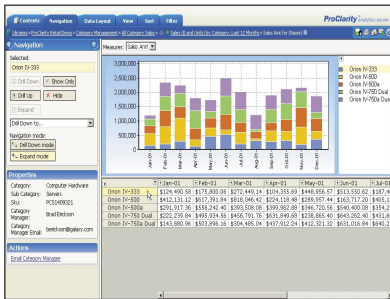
Contents Navigation Data Layout View Sort Filter

ProClarity Analytics server

Libraries > ProClarity Retail Demo > Category Management > All Category Sales > Sales ($ and Units) by Category, Last 12 Months > Sales Amt for (Name)

Navigation

Selected:
Orion IV-333

Drill Down Show Only
Drill Up Hide
Expand

Drill Down to...

Navigation mode:
Drill Down mode
Expand mode

Properties

Category: Computer Hardware
Sub Category: Servers
Sku: PCS1409321
Category Manager: Brad Erickson
Category Manager Email: berickson@galaxy.com

Actions
Email Category Manager

Measures: Sales Amt

3,000,000
2,500,000
2,000,000
1,500,000
1,000,000
500,000
0

Orion IV-333
Orion IV-500
Orion IV-500e
Orion IV-750 Dual
Orion IV-750e Dual

| | Jan-01 | Feb-01 | Mar-01 | Apr-01 | May-01 | Jun-01 |
|---|---|---|---|---|---|---|
| Orion IV-333 | $124,490.58 | $173,800.06 | $272,449.14 | $104,355.69 | $448,956.57 | $513,550.62 |
| Orion IV-500 | $412,131.12 | $617,391.84 | $818,046.42 | $224,118.48 | $289,557.44 | $163,717.20 |
| Orion IV-500e | $201,917.36 | $558,242.40 | $353,508.08 | $399,962.88 | $346,720.56 | $540,400.08 |
| Orion IV-750 Dual | $222,239.84 | $493,934.56 | $455,791.76 | $631,849.68 | $238,865.40 | $643,262.40 |
| Orion IV-750e Dual | $183,986.96 | $503,896.16 | $304,485.04 | $437,912.24 | $412,321.36 | $631,016.84 |